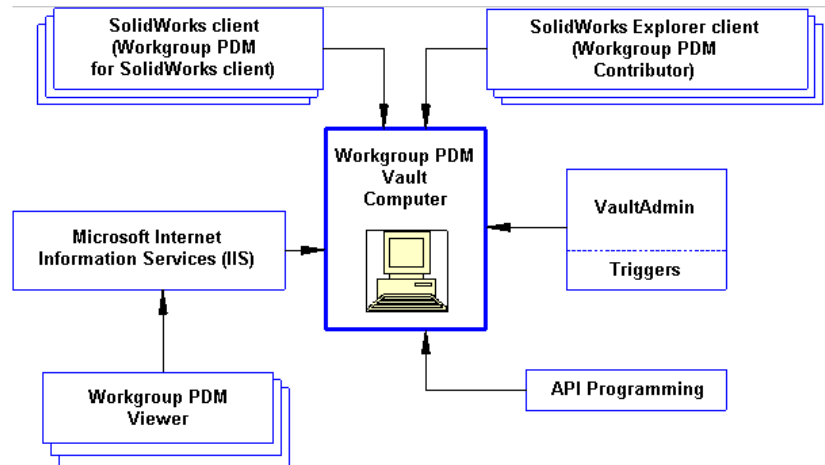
SolidWorks client (Workgroup PDM for SolidWorks client)

SolidWorks Explorer client (Workgroup PDM Contributor)

Workgroup PDM Vault Computer

Microsoft Internet Information Services (IIS)

VaultAdmin

Triggers

Workgroup PDM Viewer

API Programming